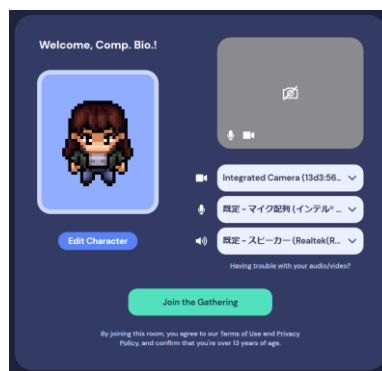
Welcome, Comp. Bio.!

Edit Character

Integrated Camera (13d3:56...

既定 - マイク配列 (インテル®...

既定 - スピーカー (Realtek(R...

Having trouble with your audio/video?

Join the Gathering

By joining this room, you agree to our Terms of Use and Privacy Policy, and confirm that you're over 13 years of age.